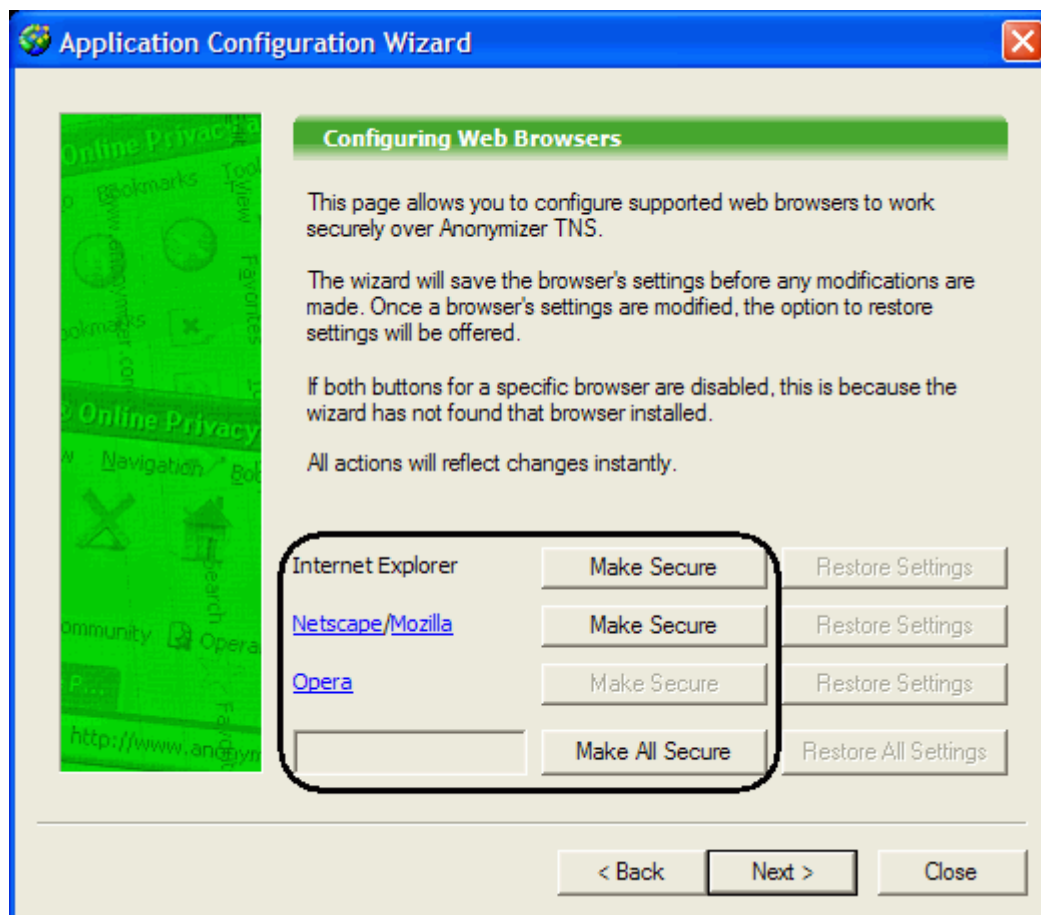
Application Configuration Wizard

Online Privacy
Bookmarks
Tools
View
Favorites
Bookmarks
www.anonymizer.com
Online Privacy
Navigation
Bookmarks
Search
Community
Opera
http://www.anonym

Configuring Web Browsers

This page allows you to configure supported web browsers to work securely over Anonymizer TNS.

The wizard will save the browser's settings before any modifications are made. Once a browser's settings are modified, the option to restore settings will be offered.

If both buttons for a specific browser are disabled, this is because the wizard has not found that browser installed.

All actions will reflect changes instantly.

Internet Explorer | Make Secure | Restore Settings
Netscape/Mozilla | Make Secure | Restore Settings
Opera | Make Secure | Restore Settings
Make All Secure | Restore All Settings

< Back | Next > | Close